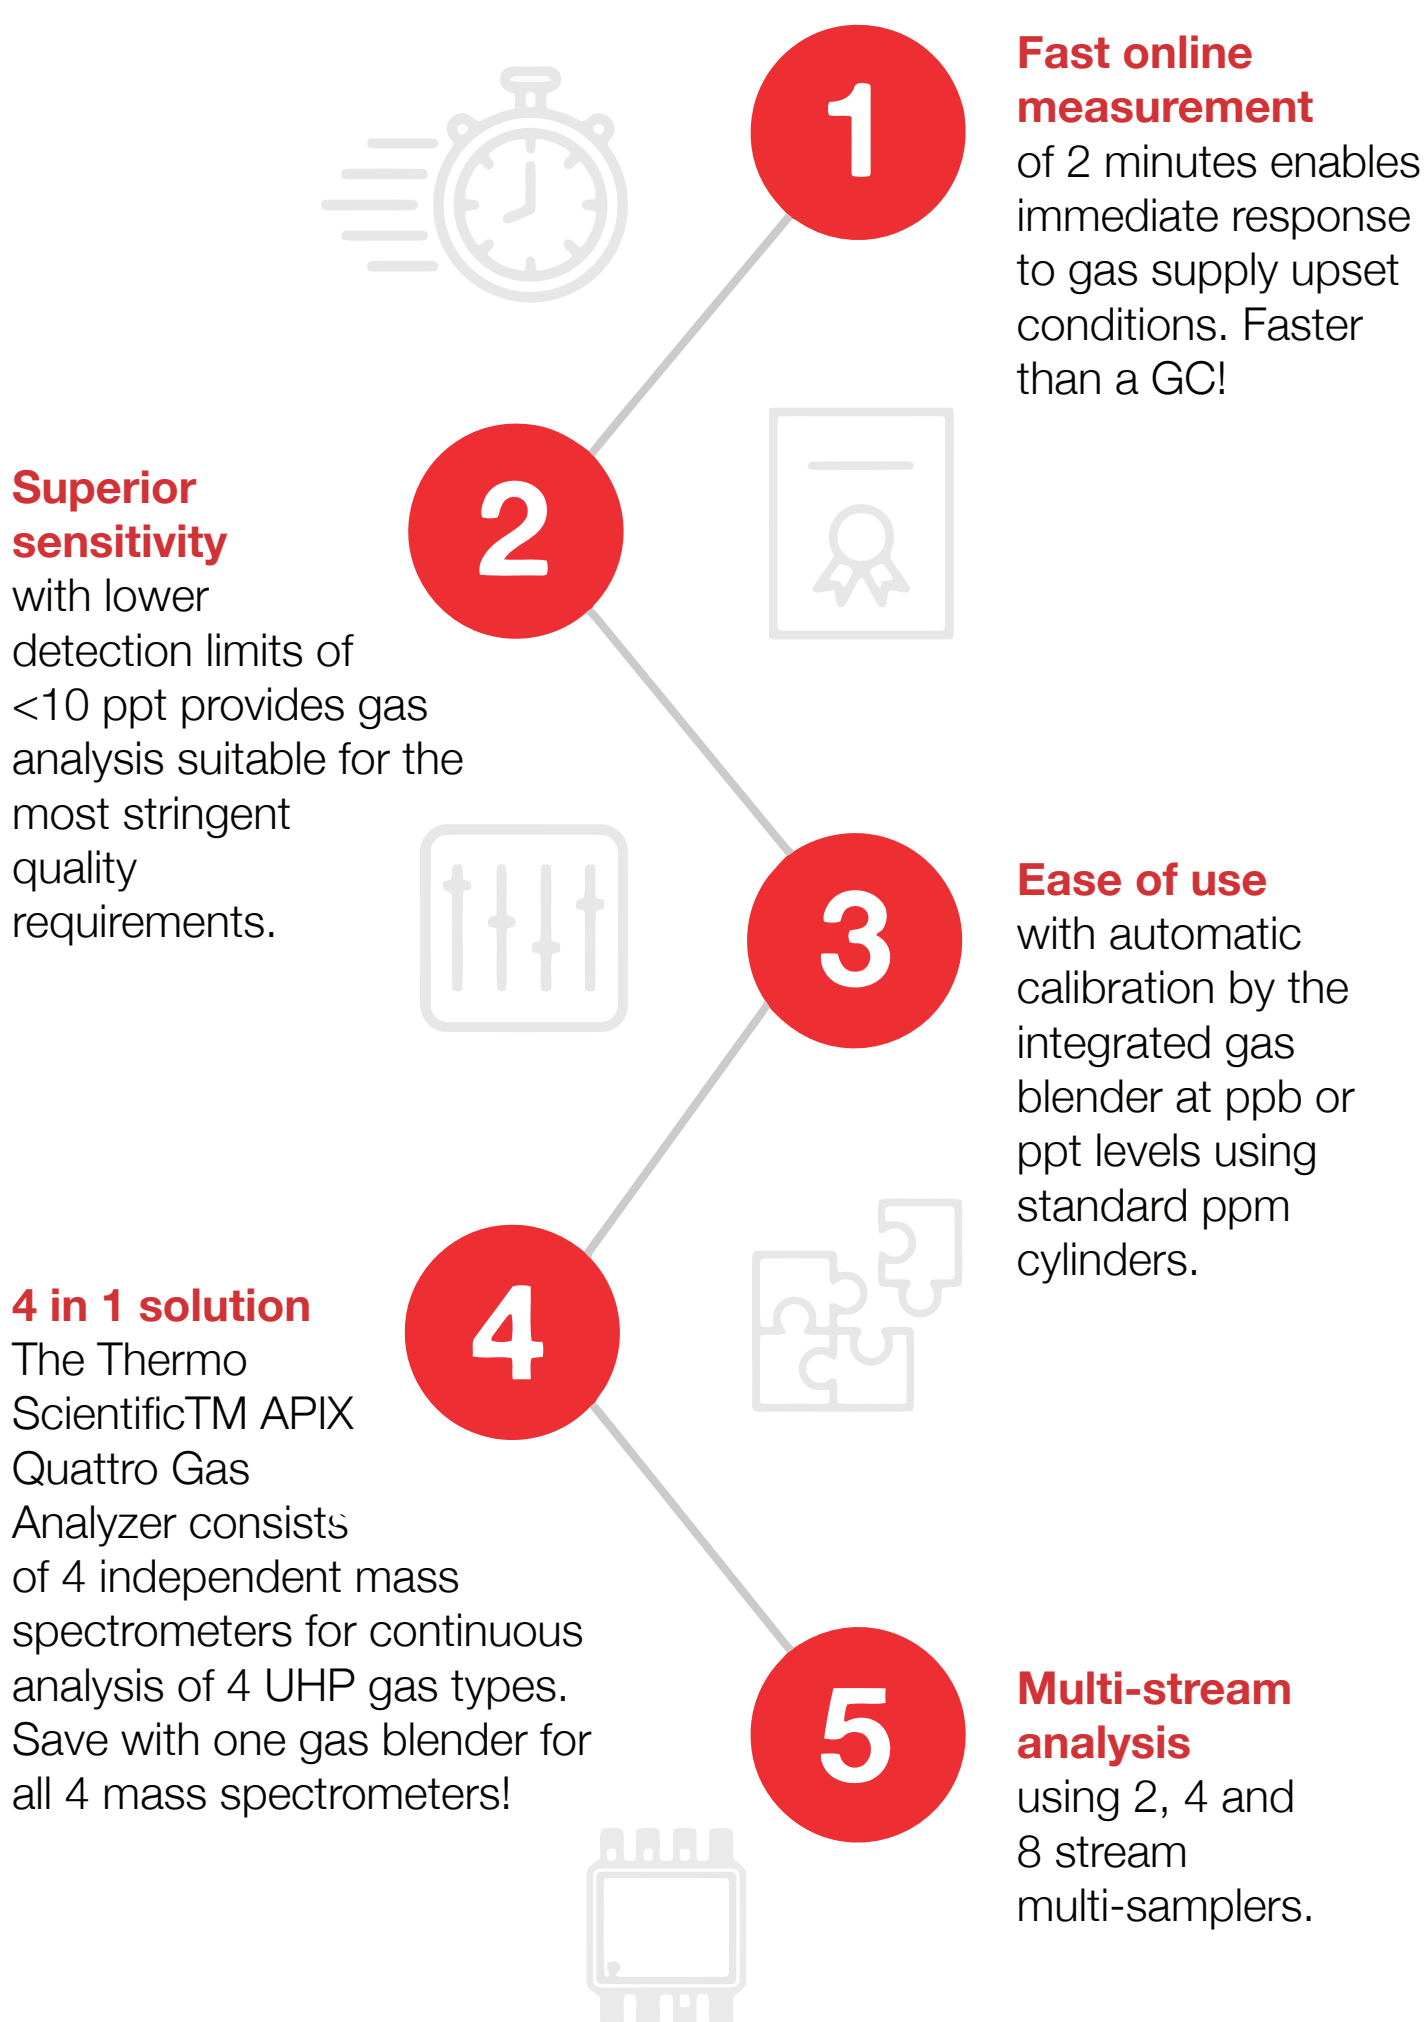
1

Fast online measurement of 2 minutes enables immediate response to gas supply upset conditions. Faster than a GC!

2

Superior sensitivity with lower detection limits of <10 ppt provides gas analysis suitable for the most stringent quality requirements.

3

Ease of use with automatic calibration by the integrated gas blender at ppb or ppt levels using standard ppm cylinders.

4

4 in 1 solution The Thermo ScientificTM APIX Quattro Gas Analyzer consists of 4 independent mass spectrometers for continuous analysis of 4 UHP gas types. Save with one gas blender for all 4 mass spectrometers!

5

Multi-stream analysis using 2, 4 and 8 stream multi-samplers.